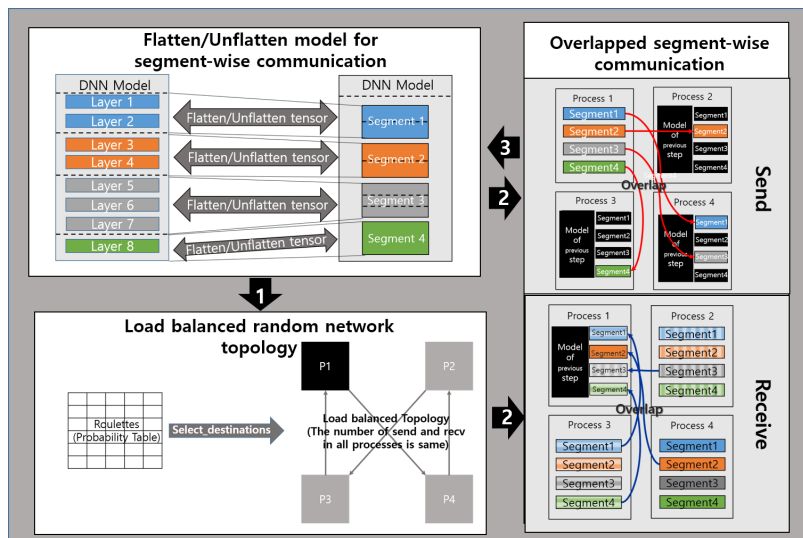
Flatten/Unflatten model for segment-wise communication

DNN Model
Layer 1
Layer 2
Layer 3
Layer 4
Layer 5
Layer 6
Layer 7
Layer 8

Flatten/Unflatten tensor
Flatten/Unflatten tensor
Flatten/Unflatten tensor
Flatten/Unflatten tensor

DNN Model
Segment 1
Segment 2
Segment 3
Segment 4

Overlapped segment-wise communication

3
2

Send

Process 1
Segment1
Segment2
Segment3
Segment4

Process 2
Model of previous step
Segment1
Segment2
Segment3
Segment4

Overlap

Process 3
Model of previous step
Segment1
Segment2
Segment3
Segment4

Process 4
Model of previous step
Segment1
Segment2
Segment3
Segment4

1

Load balanced random network topology

Roulettes (Probability Table)
Select_destinations

P1
P2
P3
P4

Load balanced Topology (The number of send and recv in all processes is same)

2

Receive

Process 1
Model of previous step
Segment1
Segment2
Segment3
Segment4

Process 2
Segment1
Segment2
Segment3
Segment4

Overlap

Process 3
Segment1
Segment2
Segment3
Segment4

Process 4
Segment1
Segment2
Segment3
Segment4